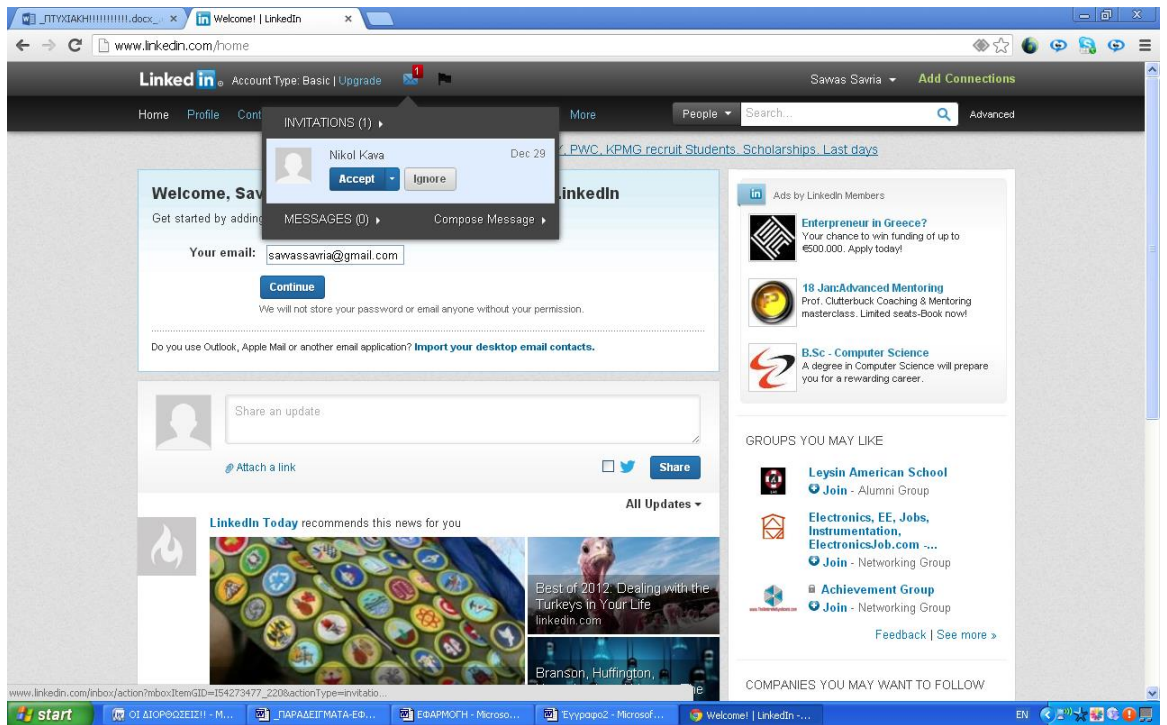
_ΠΤΥΧΙΑΚΗ!!!!!!!!!!.docx ×
Welcome! | LinkedIn ×
www.linkedin.com/home

LinkedIn Account Type: Basic | Upgrade 1
Sawas Savria Add Connections
Home Profile Cont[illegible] More People Search... Advanced

INVITATIONS (1)
Nikol Kava Dec 29
Accept Ignore
MESSAGES (0) Compose Message

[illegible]Y, PWC, KPMG recruit Students. Scholarships. Last days

Welcome, Sav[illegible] LinkedIn
Get started by adding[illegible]
Your email: sawassavria@gmail.com
Continue
We will not store your password or email anyone without your permission.
Do you use Outlook, Apple Mail or another email application? Import your desktop email contacts.

Share an update
Attach a link
Share
All Updates
LinkedIn Today recommends this news for you
Best of 2012: Dealing with the Turkeys in Your Life
linkedin.com
Branson, Huffington,
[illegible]

Ads by LinkedIn Members
Enterpreneur in Greece?
Your chance to win funding of up to €500.000. Apply today!
18 Jan:Advanced Mentoring
Prof. Clutterbuck Coaching & Mentoring masterclass. Limited seats-Book now!
B.Sc - Computer Science
A degree in Computer Science will prepare you for a rewarding career.

GROUPS YOU MAY LIKE
Leysin American School
Join - Alumni Group
Electronics, EE, Jobs, Instrumentation, ElectronicsJob.com -...
Join - Networking Group
Achievement Group
Join - Networking Group
Feedback | See more »

COMPANIES YOU MAY WANT TO FOLLOW

www.linkedin.com/inbox/action?mboxItemGID=I54273477_220&actionType=invitatio...

start
ΟΙ ΔΙΟΡΘΩΣΕΙΣ!! - M...
_ΠΑΡΑΔΕΙΓΜΑΤΑ-ΕΦ...
ΕΦΑΡΜΟΓΗ - Microso...
Έγγραφο2 - Microsof...
Welcome! | LinkedIn -...
EN